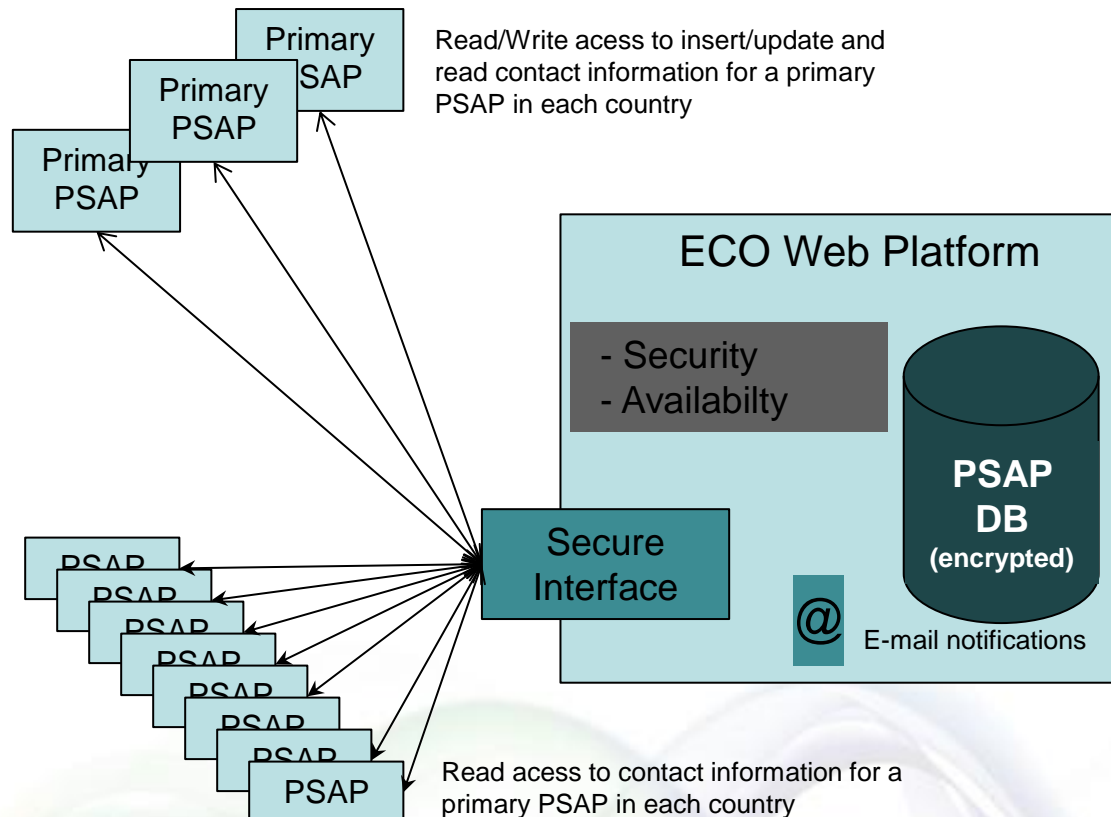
Primary PSAP

Primary PSAP

Primary PSAP

Read/Write acess to insert/update and read contact information for a primary PSAP in each country

ECO Web Platform

- Security
- Availabilty

PSAP DB (encrypted)

Secure Interface

@

E-mail notifications

PSAP

PSAP

PSAP

PSAP

PSAP

PSAP

PSAP

PSAP

Read acess to contact information for a primary PSAP in each country